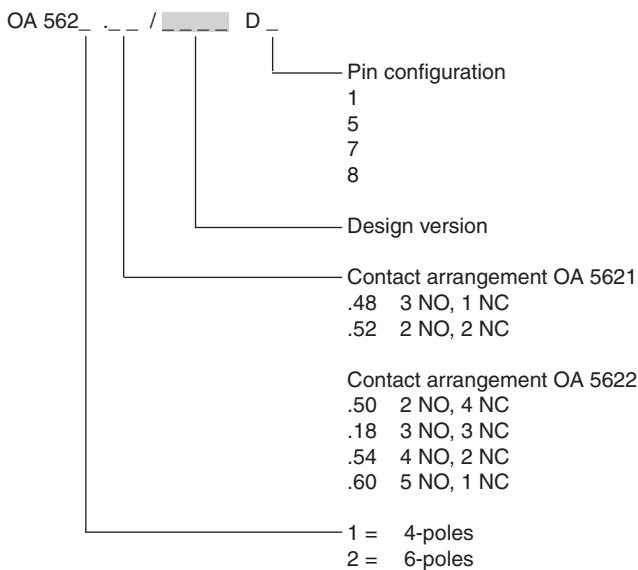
OA 562_ ._ _ / _ _ _ _ D _

Pin configuration
1
5
7
8

Design version

Contact arrangement OA 5621
.48 3 NO, 1 NC
.52 2 NO, 2 NC

Contact arrangement OA 5622
.50 2 NO, 4 NC
.18 3 NO, 3 NC
.54 4 NO, 2 NC
.60 5 NO, 1 NC

1 = 4-poles
2 = 6-poles